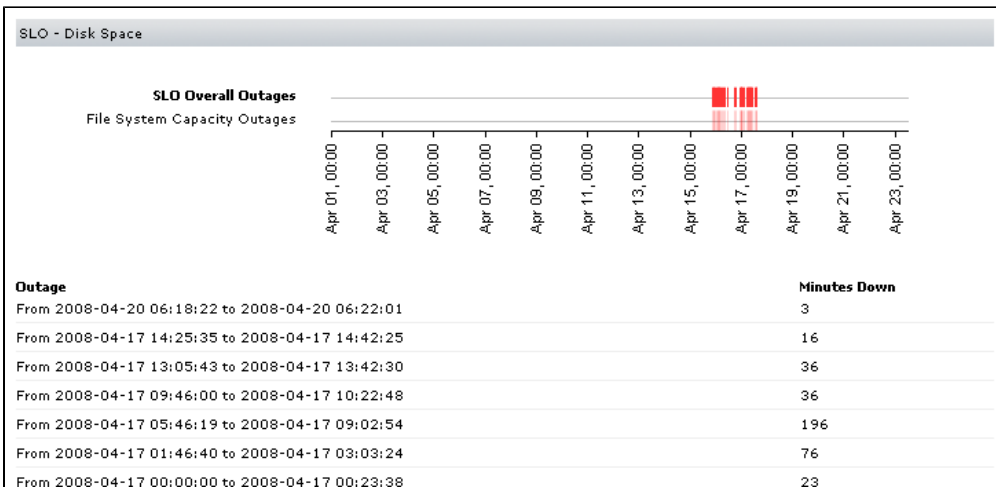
SLO - Disk Space

SLO Overall Outages
File System Capacity Outages

Apr 01, 00:00
Apr 03, 00:00
Apr 05, 00:00
Apr 07, 00:00
Apr 09, 00:00
Apr 11, 00:00
Apr 13, 00:00
Apr 15, 00:00
Apr 17, 00:00
Apr 19, 00:00
Apr 21, 00:00
Apr 23, 00:00

| Outage | Minutes Down |
|---|---|
| From 2008-04-20 06:18:22 to 2008-04-20 06:22:01 | 3 |
| From 2008-04-17 14:25:35 to 2008-04-17 14:42:25 | 16 |
| From 2008-04-17 13:05:43 to 2008-04-17 13:42:30 | 36 |
| From 2008-04-17 09:46:00 to 2008-04-17 10:22:48 | 36 |
| From 2008-04-17 05:46:19 to 2008-04-17 09:02:54 | 196 |
| From 2008-04-17 01:46:40 to 2008-04-17 03:03:24 | 76 |
| From 2008-04-17 00:00:00 to 2008-04-17 00:23:38 | 23 |